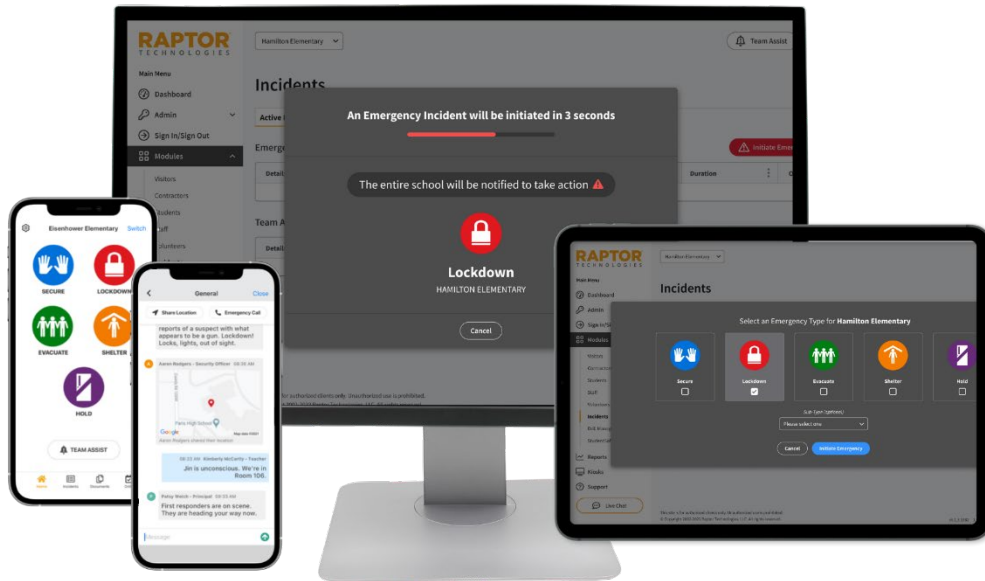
RAPTOR TECHNOLOGIES

Hamilton Elementary

Team Assist

Main Menu

Dashboard

Admin

Sign In/Sign Out

Modules

Visitors

Contractors

Students

Staff

Volunteers

Incidents

Active

Emerge

Initiate Emer

Detail

Duration

Team A

Detail

An Emergency Incident will be initiated in 3 seconds

The entire school will be notified to take action

Lockdown

HAMILTON ELEMENTARY

Cancel

Eisenhower Elementary

Switch

SECURE

LOCKDOWN

EVACUATE

SHELTER

HOLD

TEAM ASSIST

Home

Incidents

Documents

General

Close

Share Location

Emergency Call

reports of a suspect with what appears to be a gun. Lockdown! Locks, lights, out of sight.

Aaron Rodgers - Security Officer 08:35 AM

Paris High School

Google

Aaron Rodgers shared their location

08:33 AM Kimberly McCarty - Teacher

Jin is unconscious. We're in Room 106.

Patsy Welch - Principal 08:33 AM

First responders are on scene. They are heading your way now.

Message

RAPTOR TECHNOLOGIES

Hamilton Elementary

Incidents

Select an Emergency Type for Hamilton Elementary

Secure

Lockdown

Evacuate

Shelter

Hold

Please select one

Cancel

Initiate Emergency

Reports

Support

Live Chat